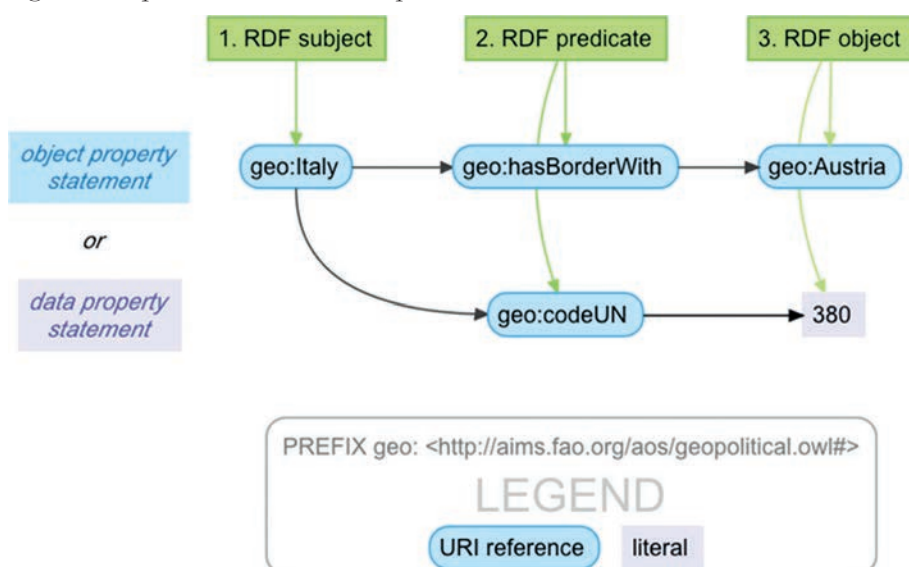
1. RDF subject

2. RDF predicate

3. RDF object

object property statement

or

data property statement

geo:Italy

geo:hasBorderWith

geo:Austria

geo:codeUN

380

PREFIX geo: <http://aims.fao.org/aos/geopolitical.owl#>

LEGEND

URI reference

literal